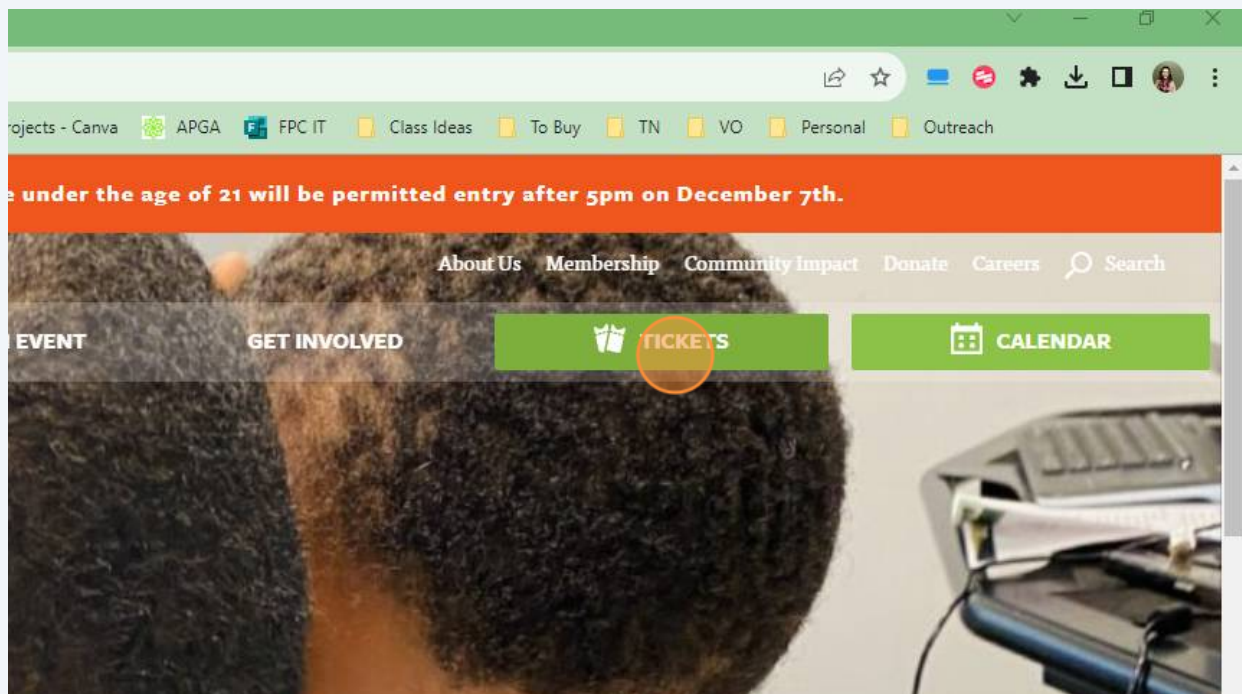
rojects - Canva APGA FPC IT Class Ideas To Buy TN VO Personal Outreach

e under the age of 21 will be permitted entry after 5pm on December 7th.

About Us Membership Community Impact Donate Careers Search

EVENT GET INVOLVED TICKETS CALENDAR